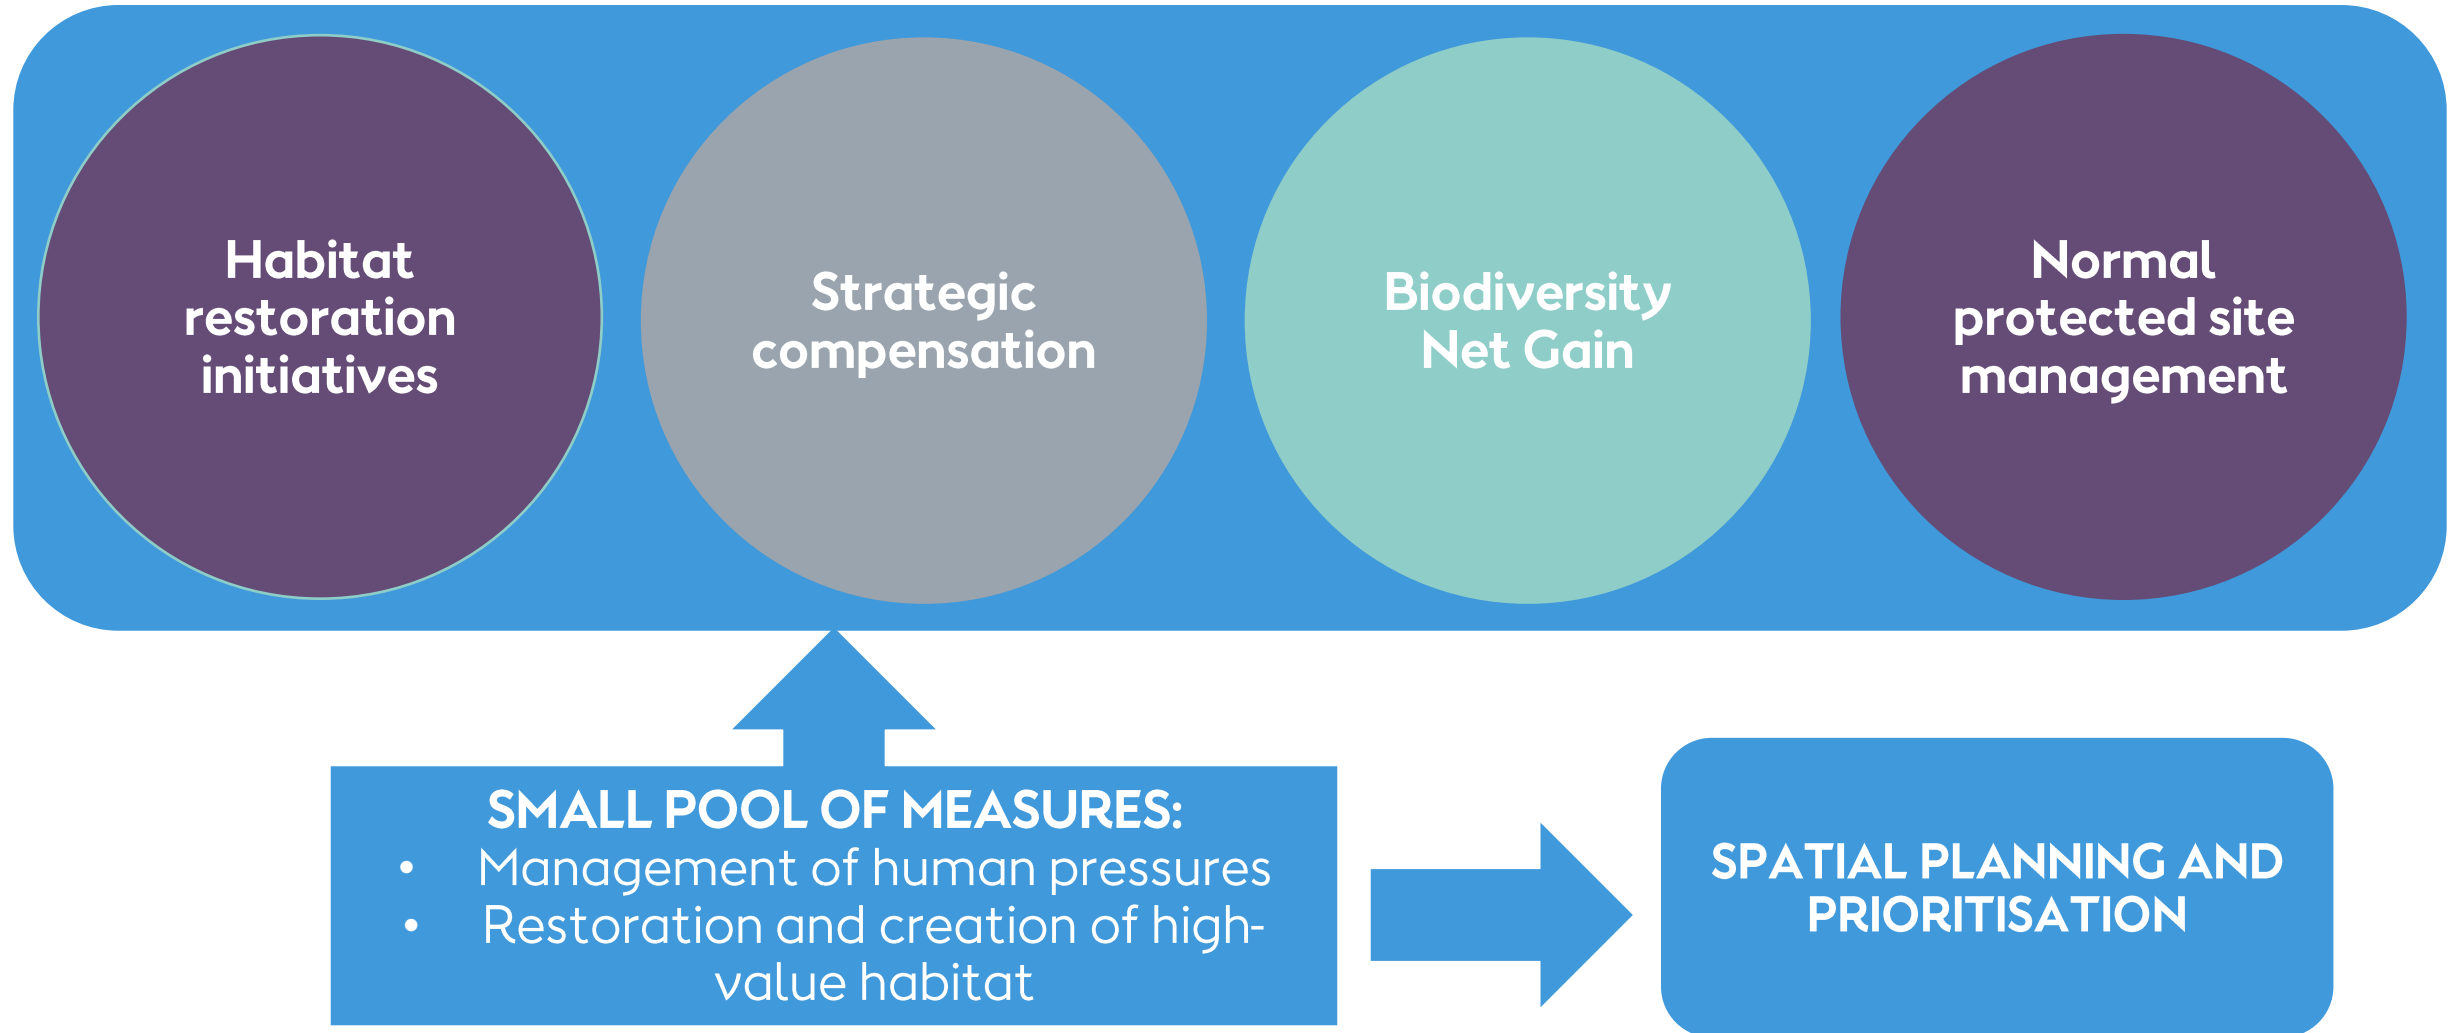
Habitat restoration initiatives

Strategic compensation

Biodiversity Net Gain

Normal protected site management

SMALL POOL OF MEASURES:
- Management of human pressures
- Restoration and creation of high-value habitat

SPATIAL PLANNING AND PRIORITISATION